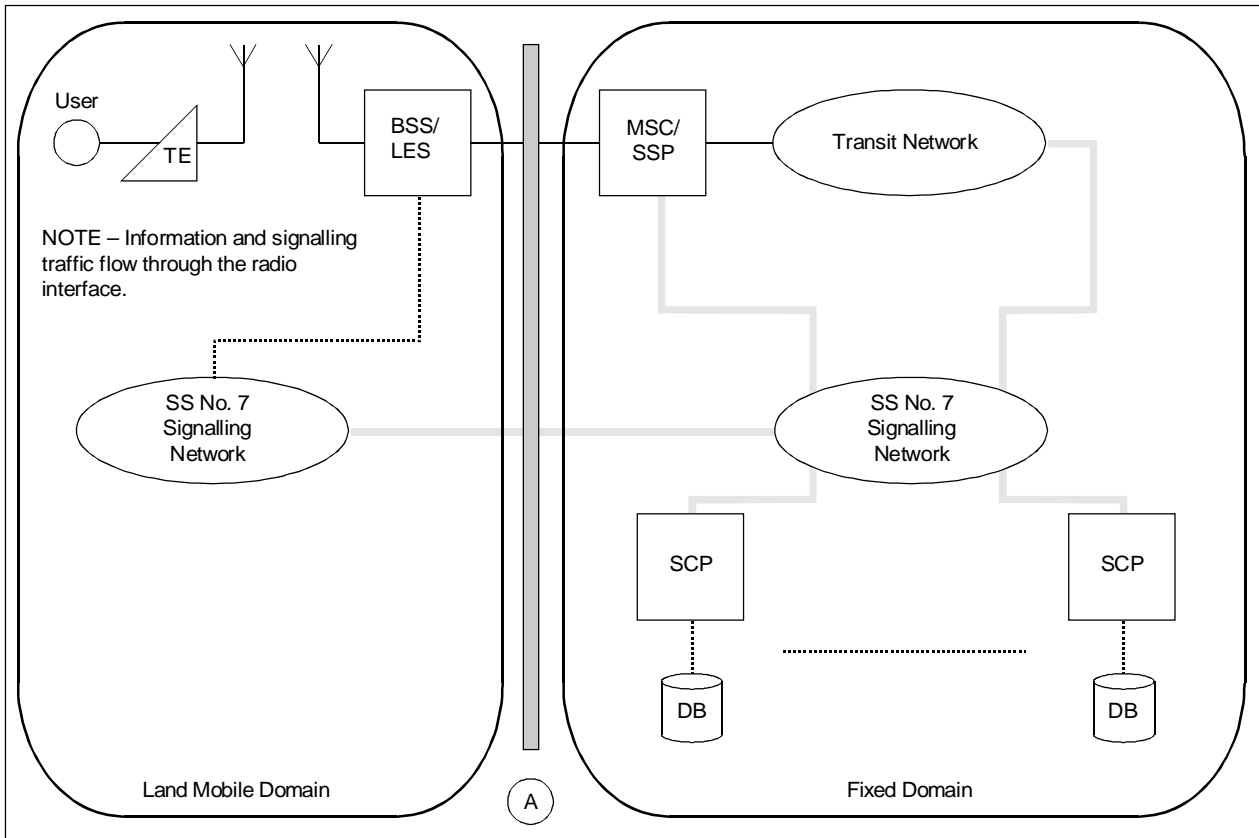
User

TE

BSS/
LES

NOTE – Information and signalling traffic flow through the radio interface.

SS No. 7
Signalling
Network

MSC/
SSP

Transit Network

SS No. 7
Signalling
Network

SCP

SCP

DB

DB

Land Mobile Domain

A

Fixed Domain